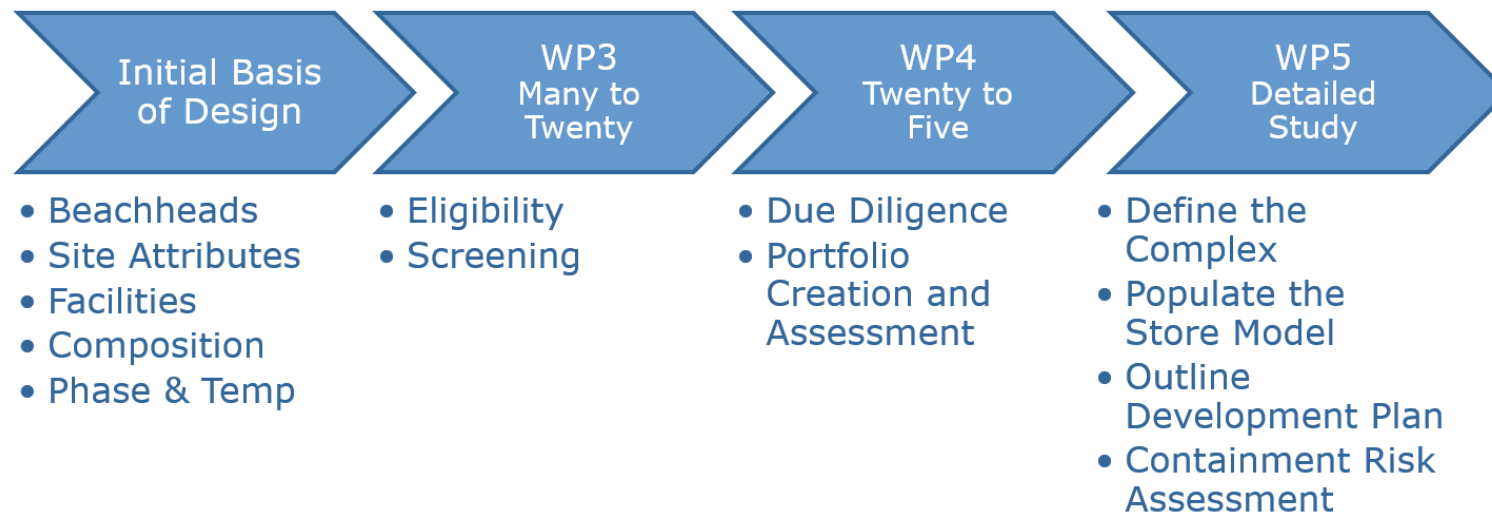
Initial Basis of Design

WP3
Many to Twenty

WP4
Twenty to Five

WP5
Detailed Study

• Beachheads
• Site Attributes
• Facilities
• Composition
• Phase & Temp

• Eligibility
• Screening

• Due Diligence
• Portfolio Creation and Assessment

• Define the Complex
• Populate the Store Model
• Outline Development Plan
• Containment Risk Assessment